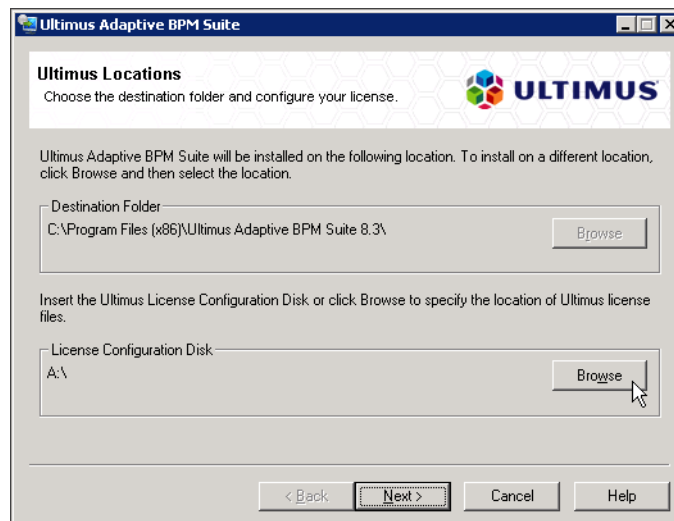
Ultimus Adaptive BPM Suite

Ultimus Locations
Choose the destination folder and configure your license.

ULTIMUS

Ultimus Adaptive BPM Suite will be installed on the following location. To install on a different location, click Browse and then select the location.

Destination Folder
C:\Program Files (x86)\Ultimus Adaptive BPM Suite 8.3\

Browse

Insert the Ultimus License Configuration Disk or click Browse to specify the location of Ultimus license files.

License Configuration Disk
A:\

Browse

< Back
Next >
Cancel
Help